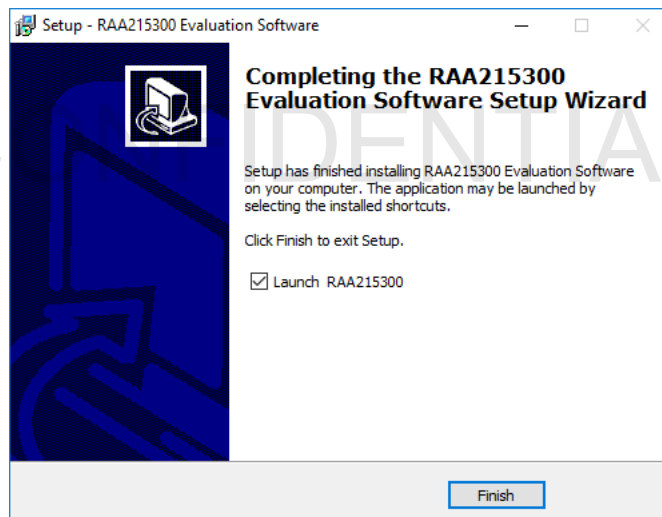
Setup - RAA215300 Evaluation Software

Completing the RAA215300 Evaluation Software Setup Wizard

IDENTIA

Setup has finished installing RAA215300 Evaluation Software on your computer. The application may be launched by selecting the installed shortcuts.

Click Finish to exit Setup.

☑ Launch RAA215300

Finish